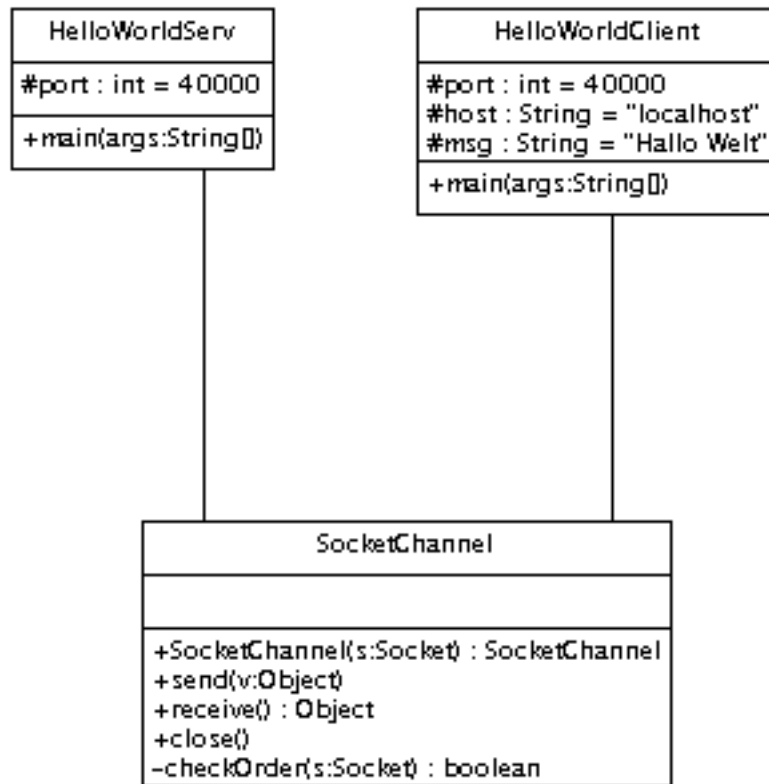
HelloWorldServ

#port : int = 40000

+main(args:String[])

HelloWorldClient

#port : int = 40000
#host : String = "localhost"
#msg : String = "Hallo Welt"

+main(args:String[])

SocketChannel

+SocketChannel(s:Socket) : SocketChannel
+send(v:Object)
+receive() : Object
+close()
-checkOrder(s:Socket) : boolean